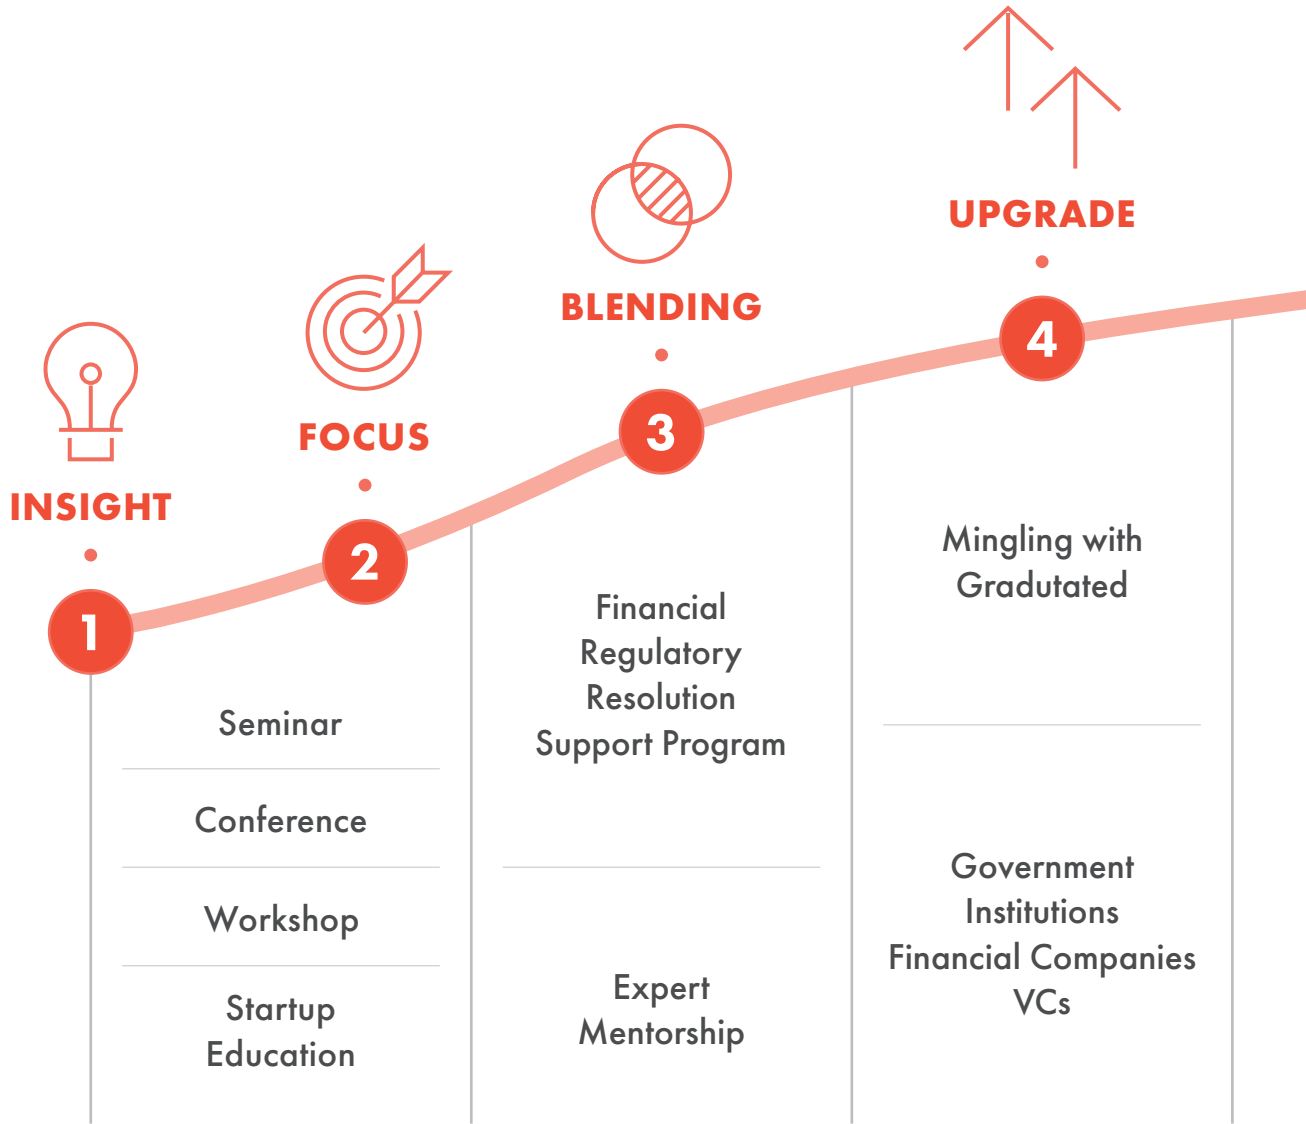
UPGRADE

BLENDING

FOCUS

INSIGHT

1

2

3

4

Seminar

Conference

Workshop

Startup Education

Financial Regulatory Resolution Support Program

Expert Mentorship

Mingling with Gradutated

Government Institutions Financial Companies VCs